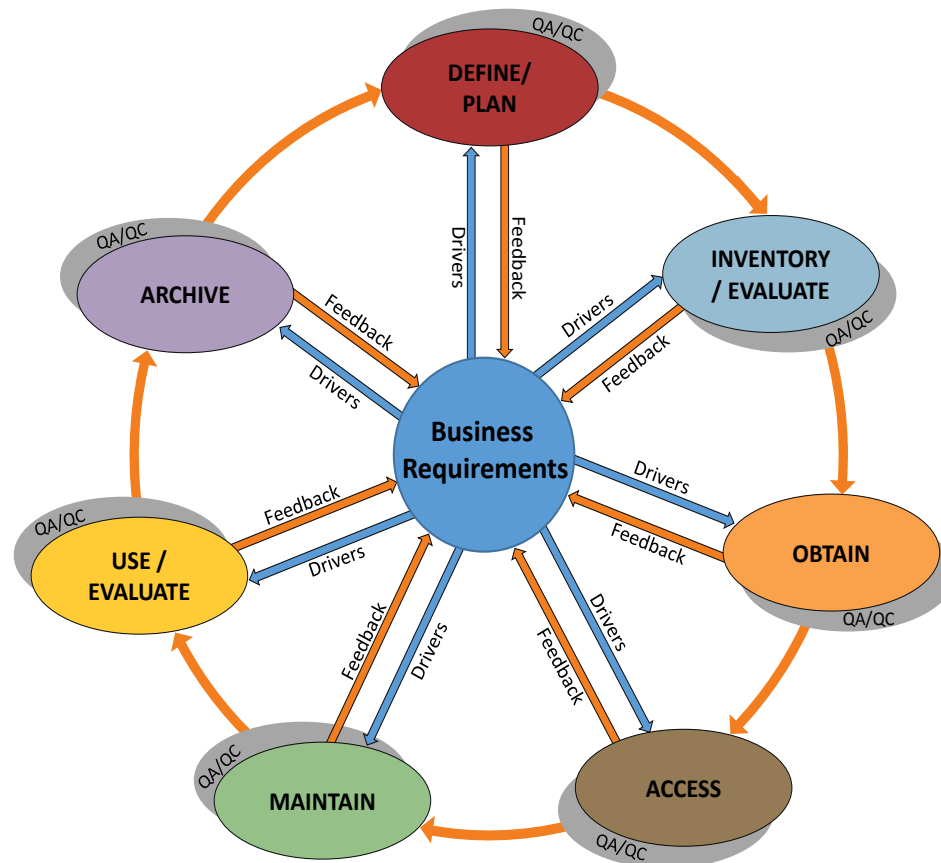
QA/QC
DEFINE/ PLAN

Drivers
Feedback

QA/QC
ARCHIVE

Feedback
Drivers

INVENTORY / EVALUATE
QA/QC

Drivers
Feedback

Business Requirements

Drivers
Feedback

OBTAIN
QA/QC

QA/QC
USE / EVALUATE

Feedback
Drivers

Feedback
Drivers

Drivers
Feedback

QA/QC
MAINTAIN

ACCESS
QA/QC